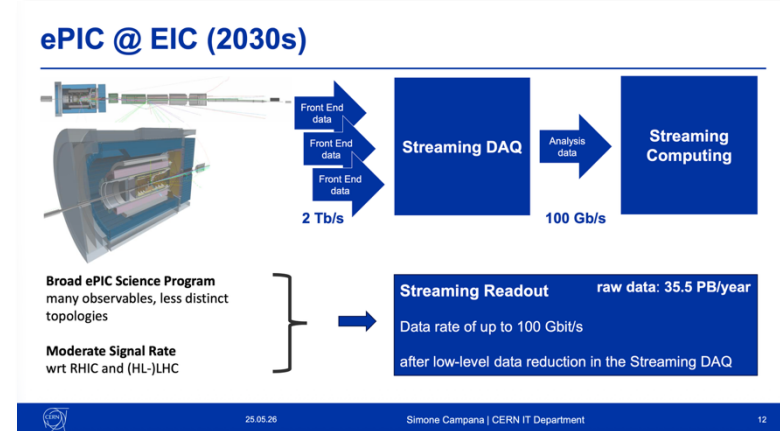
ePIC @ EIC (2030s)

Front End data

Front End data

Front End data

2 Tb/s

Streaming DAQ

Analysis data

100 Gb/s

Streaming Computing

Broad ePIC Science Program
many observables, less distinct topologies

Moderate Signal Rate
wrt RHIC and (HL-)LHC

Streaming Readout

raw data: 35.5 PB/year

Data rate of up to 100 Gbit/s

after low-level data reduction in the Streaming DAQ

CERN

25.05.26

Simone Campana | CERN IT Department

12